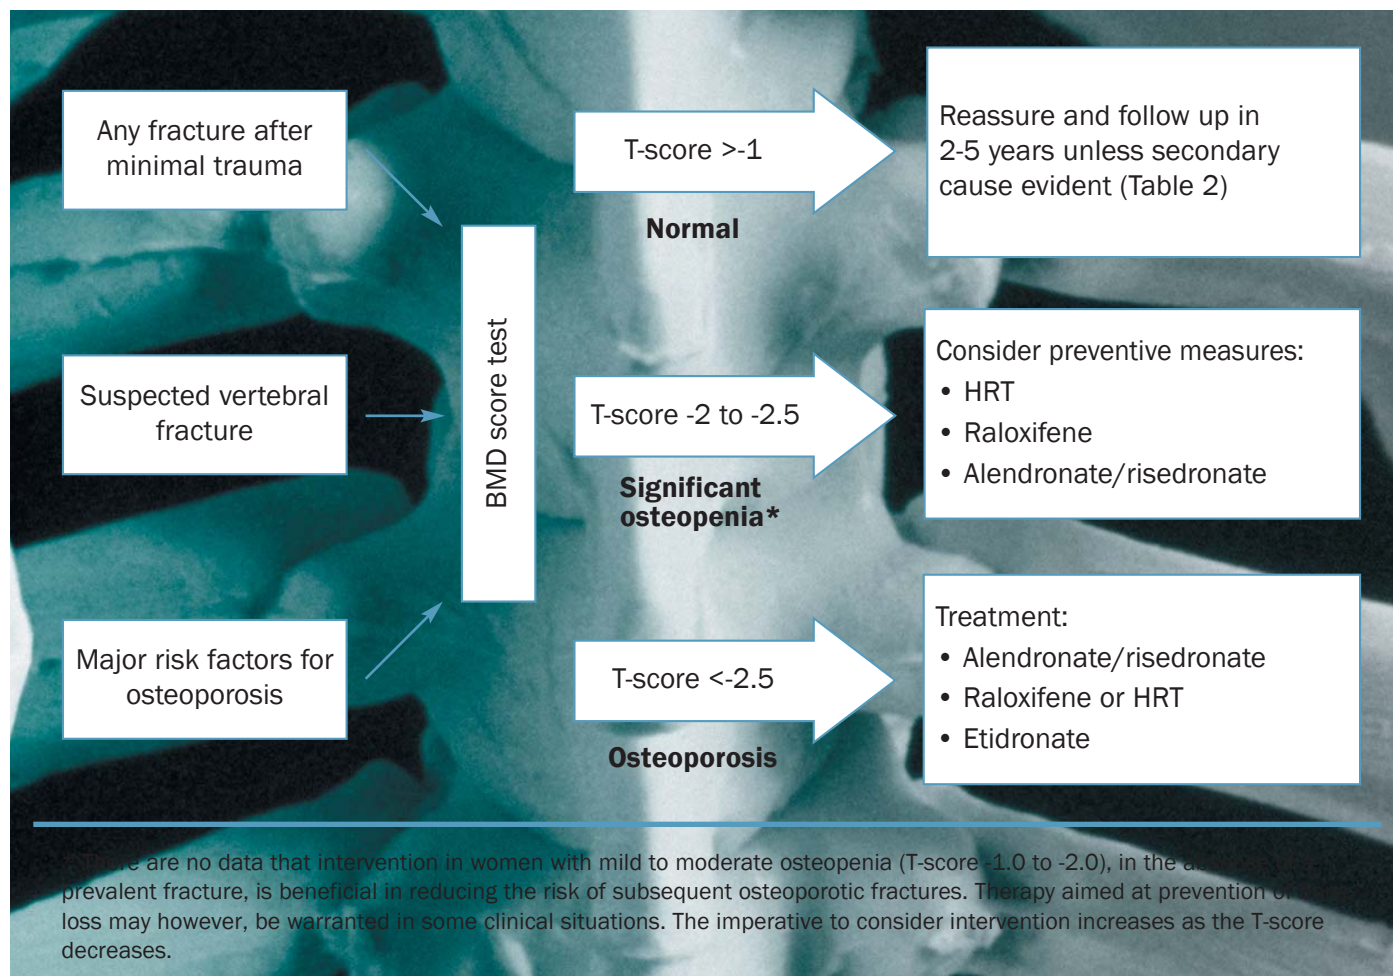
Any fracture after minimal trauma

Suspected vertebral fracture

Major risk factors for osteoporosis

BMD score test

T-score >-1

Normal

T-score -2 to -2.5

Significant osteopenia*

T-score <-2.5

Osteoporosis

Reassure and follow up in 2-5 years unless secondary cause evident (Table 2)

Consider preventive measures:
• HRT
• Raloxifene
• Alendronate/risedronate

Treatment:
• Alendronate/risedronate
• Raloxifene or HRT
• Etidronate

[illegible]e are no data that intervention in women with mild to moderate osteopenia (T-score -1.0 to -2.0), in the a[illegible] prevalent fracture, is beneficial in reducing the risk of subsequent osteoporotic fractures. Therapy aimed at prevention o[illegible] loss may however, be warranted in some clinical situations. The imperative to consider intervention increases as the T-score decreases.